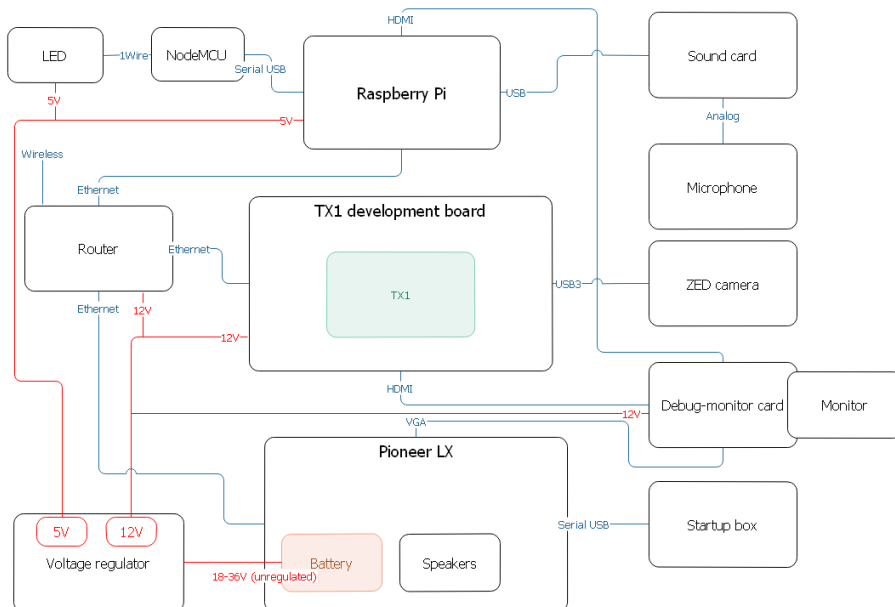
LED

1Wire

NodeMCU

Serial USB

HDMI

Raspberry Pi

USB

Sound card

Analog

Microphone

5V

5V

Wireless

Ethernet

Router

Ethernet

TX1 development board

TX1

USB3

ZED camera

Ethernet

12V

12V

HDMI

Debug-monitor card

Monitor

12V

VGA

Pioneer LX

Serial USB

Startup box

5V

12V

Voltage regulator

Battery

18-36V (unregulated)

Speakers